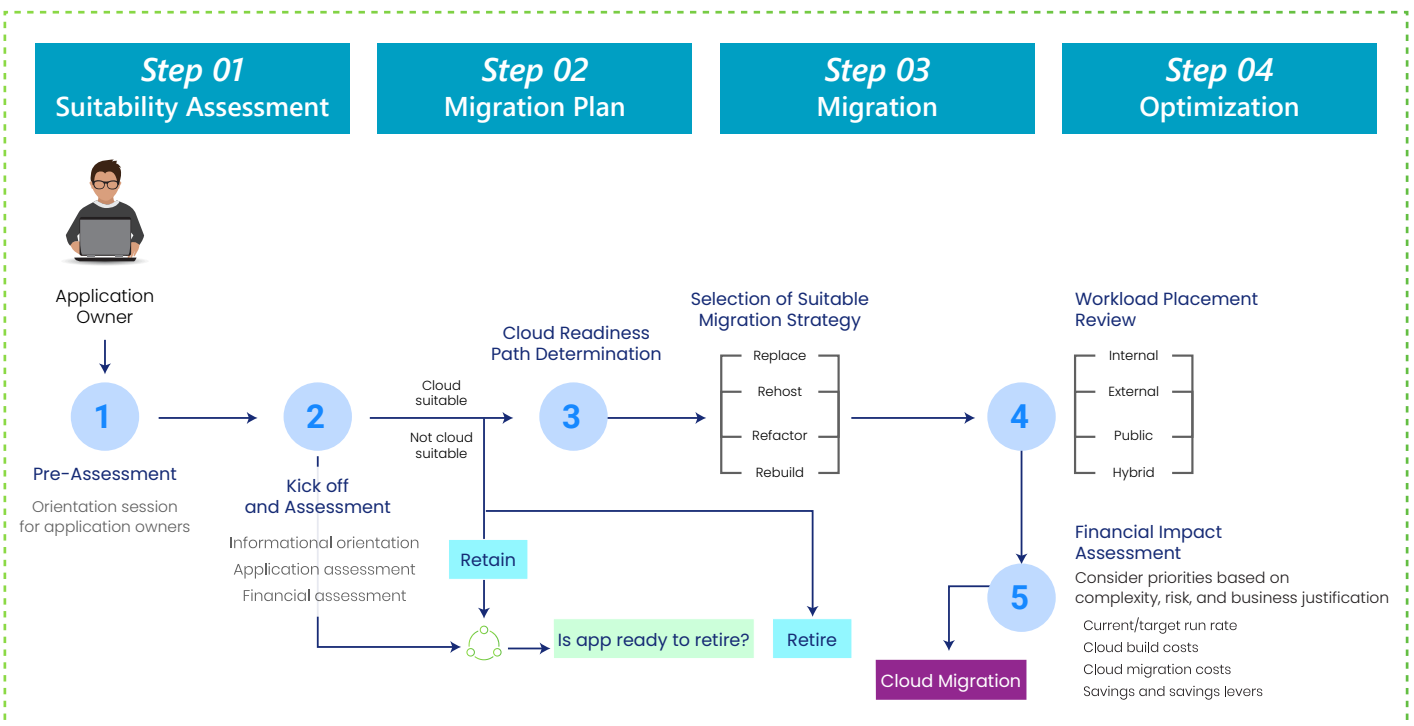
Step 01
Suitability Assessment

Step 02
Migration Plan

Step 03
Migration

Step 04
Optimization

Application Owner

1

Pre-Assessment

Orientation session for application owners

2

Kick off and Assessment

Informational orientation
Application assessment
Financial assessment

Cloud suitable

Not cloud suitable

Cloud Readiness Path Determination

3

Selection of Suitable Migration Strategy

Replace
Rehost
Refactor
Rebuild

Retain

Is app ready to retire?

Retire

Workload Placement Review

Internal
External
Public
Hybrid

4

5

Cloud Migration

Financial Impact Assessment

Consider priorities based on complexity, risk, and business justification

Current/target run rate
Cloud build costs
Cloud migration costs
Savings and savings levers